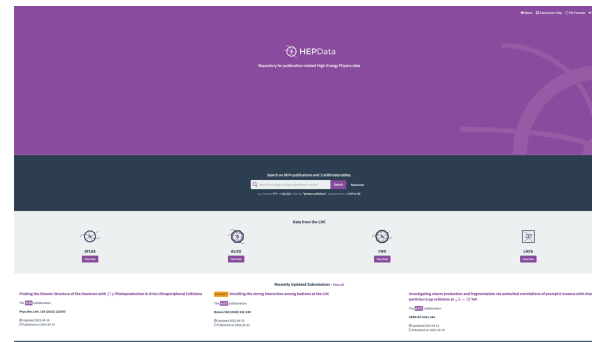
About Submission Help File Formats

HEPData

Repository for publication-related High-Energy Physics data

Search on 9674 publications and 134589 data tables.

Search HEPData Advanced

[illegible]

Data from the LHC

ATLAS
View Data

ALICE
View Data

CMS
View Data

LHCb
View Data

Recently Updated Submissions - View all

Probing the Gluonic Structure of the Deuteron with $J/\psi$ Photoproduction in d+Au Ultraperipheral Collisions

The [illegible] collaboration

Phys.Rev.Lett. 128 (2022) 122303

Updated 2022-09-15
Published on 2022-09-15

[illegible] Unveiling the strong interaction among hadrons at the LHC

The ALICE collaboration

Nature 588 (2020) 232-238

Updated 2022-09-15
Published on 2020-05-21

Investigating charm production and fragmentation via azimuthal correlations of prompt D mesons with charged particles in pp collisions at $\sqrt{s}$ = 13 TeV

The ALICE collaboration

CERN-EP-2021-184

Updated 2022-09-15
Published on 2022-09-15